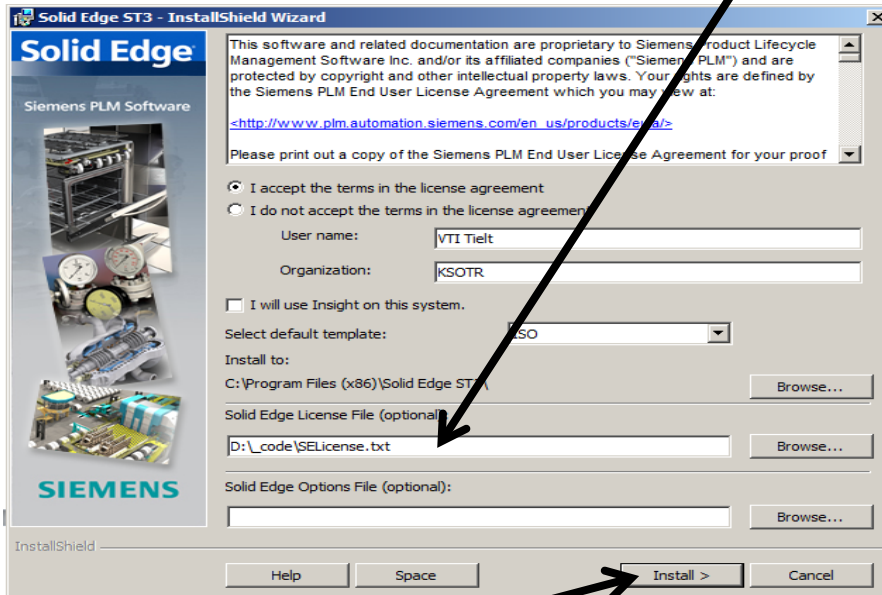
Solid Edge ST3 - InstallShield Wizard

Solid Edge

Siemens PLM Software

This software and related documentation are proprietary to Siemens Product Lifecycle Management Software Inc. and/or its affiliated companies ("Siemens PLM") and are protected by copyright and other intellectual property laws. Your rights are defined by the Siemens PLM End User License Agreement which you may view at:

<http://www.plm.automation.siemens.com/en_us/products/eula/>

Please print out a copy of the Siemens PLM End User License Agreement for your proof

I accept the terms in the license agreement

I do not accept the terms in the license agreement

User name: VTI Tielt

Organization: KSOTR

I will use Insight on this system.

Select default template: ISO

Install to:

C:\Program Files (x86)\Solid Edge ST3\

Browse...

Solid Edge License File (optional):

D:\_code\SELicense.txt

Browse...

Solid Edge Options File (optional):

Browse...

SIEMENS

InstallShield

Help

Space

Install >

Cancel